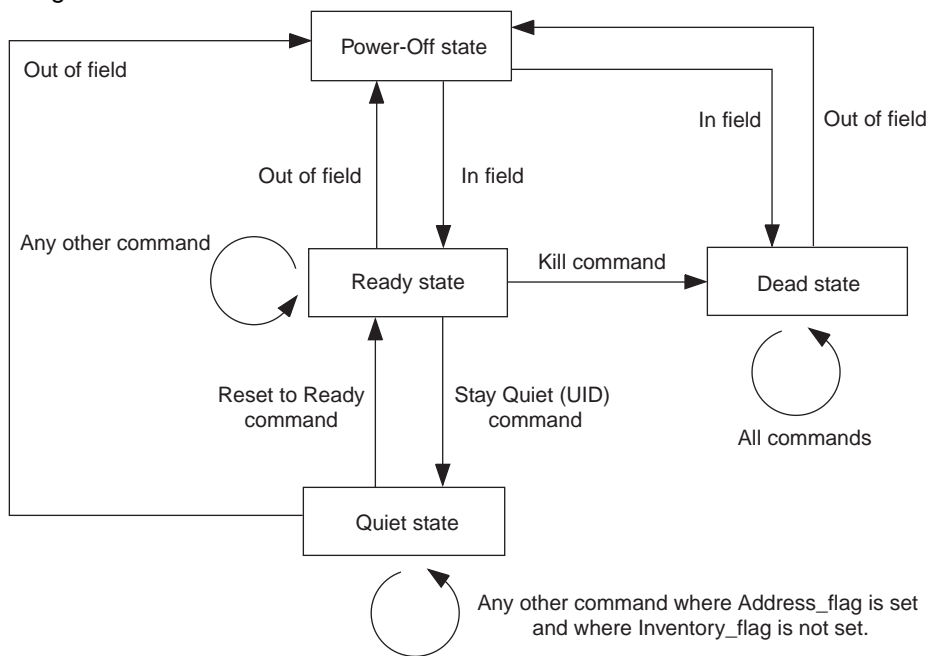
Power-Off state

Out of field

In field

Out of field

Out of field

In field

Any other command

Ready state

Kill command

Dead state

Reset to Ready command

Stay Quiet (UID) command

All commands

Quiet state

Any other command where Address_flag is set and where Inventory_flag is not set.